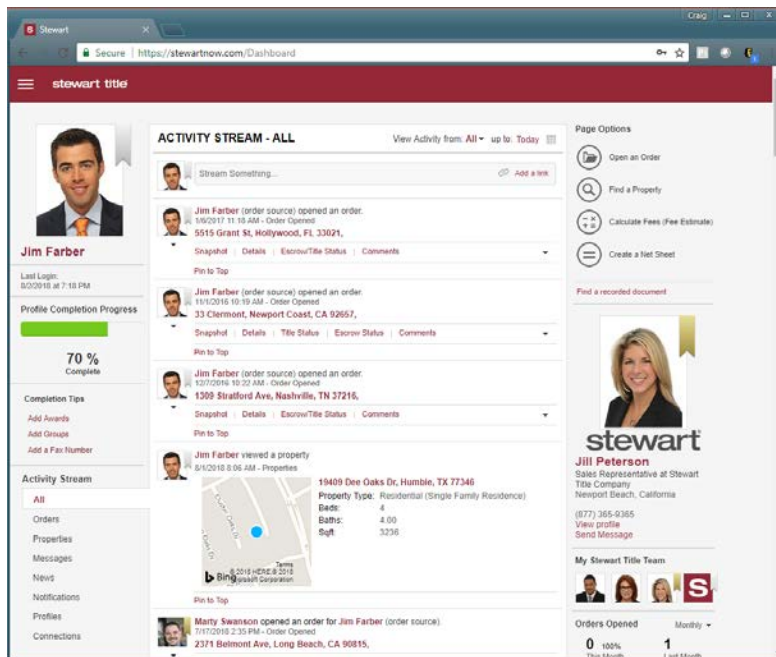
Stewart
Craig
Secure | https://stewartnow.com/Dashboard
stewart title

Jim Farber
Last Login: 8/2/2018 at 7:18 PM
Profile Completion Progress
70 %
Complete
Completion Tips
Add Awards
Add Groups
Add a Fax Number
Activity Stream
All
Orders
Properties
Messages
News
Notifications
Profiles
Connections

ACTIVITY STREAM - ALL
View Activity from: All up to: Today
Stream Something...
Add a link

Jim Farber (order source) opened an order.
1/6/2017 11:18 AM - Order Opened
5515 Grant St, Hollywood, FL 33021,
Snapshot | Details | Escrow/Title Status | Comments
Pin to Top

Jim Farber (order source) opened an order.
11/1/2016 10:19 AM - Order Opened
33 Clermont, Newport Coast, CA 92657,
Snapshot | Details | Title Status | Escrow Status | Comments
Pin to Top

Jim Farber (order source) opened an order.
12/7/2016 10:22 AM - Order Opened
1309 Stratford Ave, Nashville, TN 37216,
Snapshot | Details | Escrow/Title Status | Comments
Pin to Top

Jim Farber viewed a property
8/6/2018 8:06 AM - Properties
19409 Dee Oaks Dr, Humble, TX 77346
Property Type: Residential (Single Family Residence)
Beds: 4
Baths: 4.00
Sqft: 3236
Bing © 2018 HERE © 2018 Microsoft Corporation Terms
Pin to Top

Marty Swanson opened an order for Jim Farber (order source).
7/17/2018 2:35 PM - Order Opened
2371 Belmont Ave, Long Beach, CA 90815,

Page Options
Open an Order
Find a Property
Calculate Fees (Fee Estimate)
Create a Net Sheet
Find a recorded document

stewart
Jill Peterson
Sales Representative at Stewart Title Company
Newport Beach, California
(877) 365-9365
View profile
Send Message

My Stewart Title Team

Orders Opened
Monthly
0 100%
This Month
1
Last Month